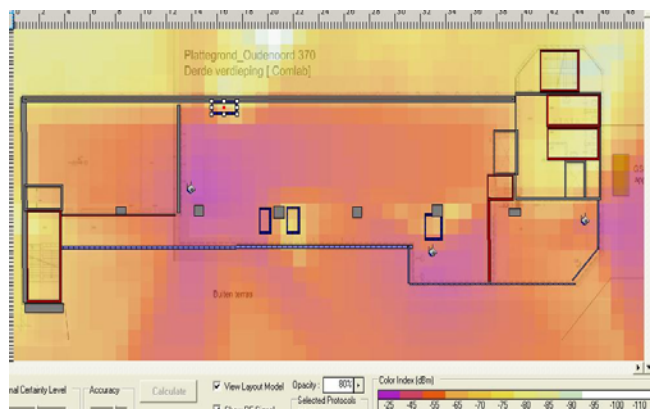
Plattegrond_Oudenoord 370
Derde verdieping [ Comlab]

Buiten terras

nal Certainty Level
Accuracy
Calculate
View Layout Model
Opacity : 80%
Selected Protocols
Color Index [dBm]
-25 -45 -55 -60 -65 -70 -75 -80 -85 -90 -95 -100 -110